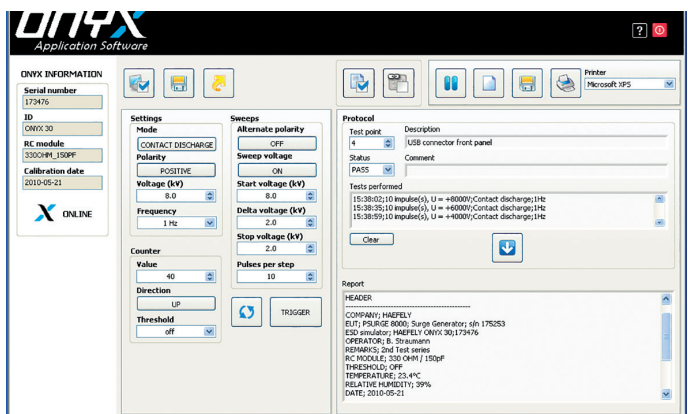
ONYX
Application Software

?

ONYX INFORMATION
Serial number
173476
ID
ONYX 30
RC module
330OHM_150PF
Calibration date
2010-05-21

ONLINE

Printer
Microsoft XPS

Settings
Mode
CONTACT DISCHARGE
Polarity
POSITIVE
Voltage (kV)
8.0
Frequency
1 Hz

Sweeps
Alternate polarity
OFF
Sweep voltage
ON
Start voltage (kV)
8.0
Delta voltage (kV)
2.0
Stop voltage (kV)
2.0
Pulses per step
10

Counter
Value
40
Direction
UP
Threshold
off

TRIGGER

Protocol
Test point
4
Description
USB connector front panel
Status
PASS
Comment
Tests performed
15:38:02;10 impulse(s), U = +8000V;Contact discharge;1Hz
15:38:35;10 impulse(s), U = +6000V;Contact discharge;1Hz
15:38:59;10 impulse(s), U = +4000V;Contact discharge;1Hz
Clear

Report
HEADER
------------------------------------------------
COMPANY; HAEFELY
EUT; PSURGE 8000; Surge Generator; s/n 175253
ESD simulator; HAEFELY ONYX 30;173476
OPERATOR; B. Straumann
REMARKS; 2nd Test series
RC MODULE; 330 OHM / 150pF
THRESHOLD; OFF
TEMPERATURE; 23.4°C
RELATIVE HUMIDITY; 39%
DATE; 2010-05-21